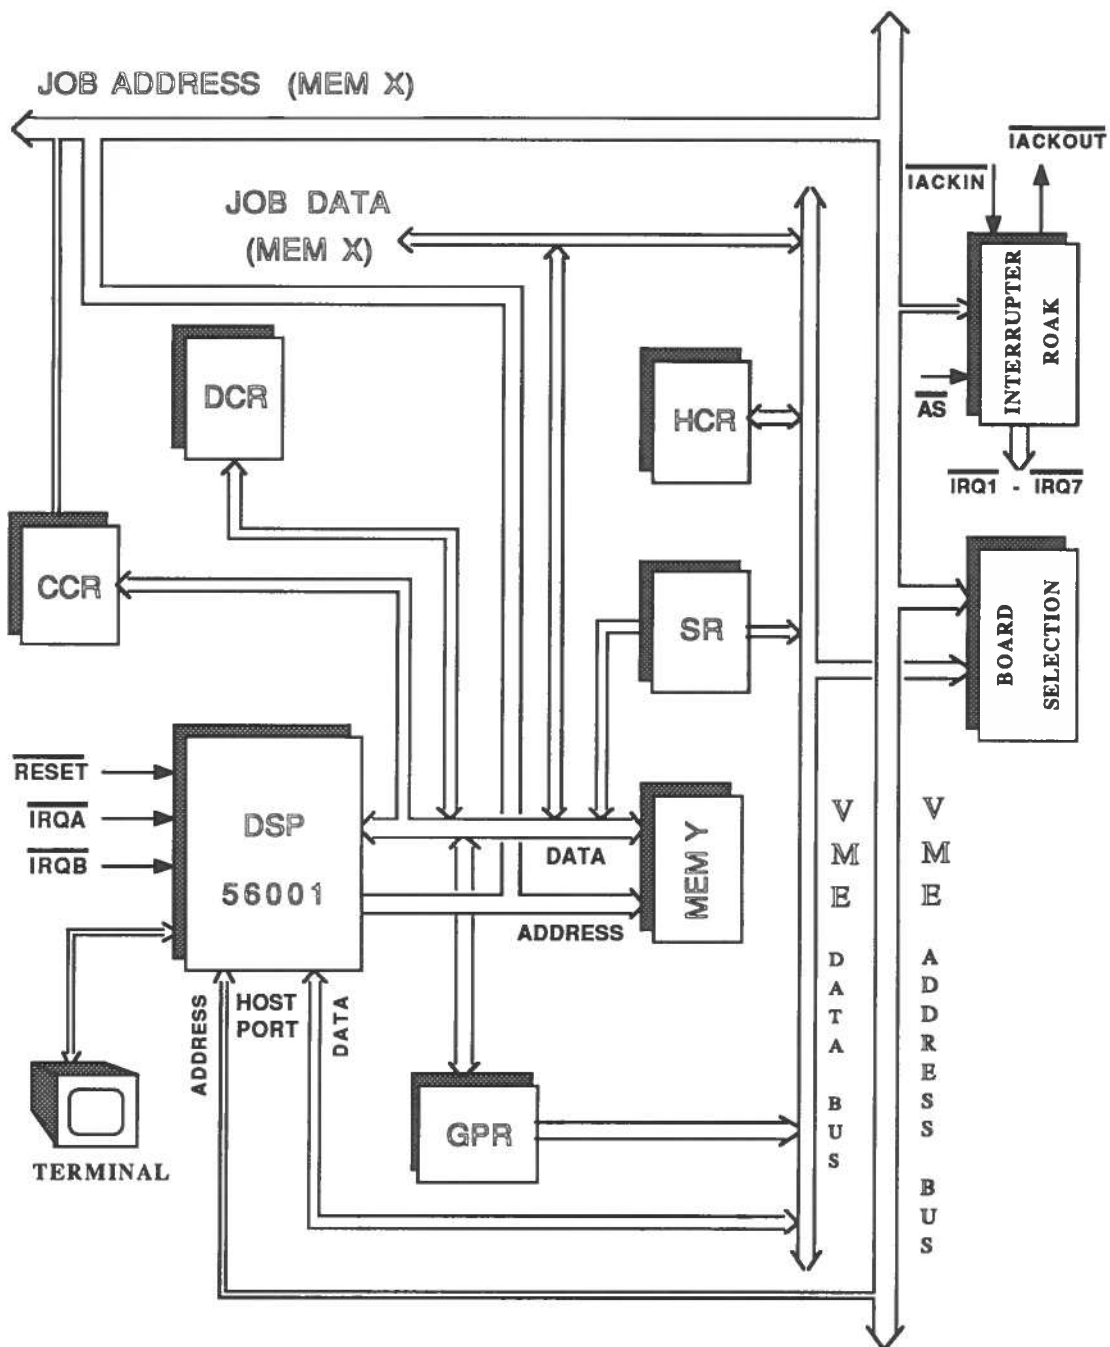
JOB ADDRESS (MEM X)

$\overline{IACKOUT}$

$\overline{IACKIN}$

JOB DATA (MEM X)

INTERRUPTER ROAK

$\overline{AS}$

$\overline{IRQ1}$ - $\overline{IRQ7}$

DCR

HCR

CCR

SR

BOARD SELECTION

$\overline{RESET}$

$\overline{IRQA}$

$\overline{IRQB}$

DSP 56001

DATA

MEM Y

ADDRESS

VME DATA BUS

VME ADDRESS BUS

ADDRESS

HOST PORT

DATA

TERMINAL

GPR